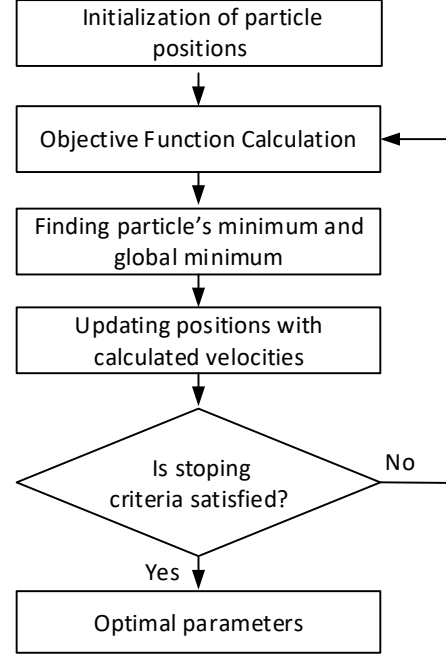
Initialization of particle positions

Objective Function Calculation

Finding particle’s minimum and global minimum

Updating positions with calculated velocities

Is stoping criteria satisfied?

No

Yes

Optimal parameters